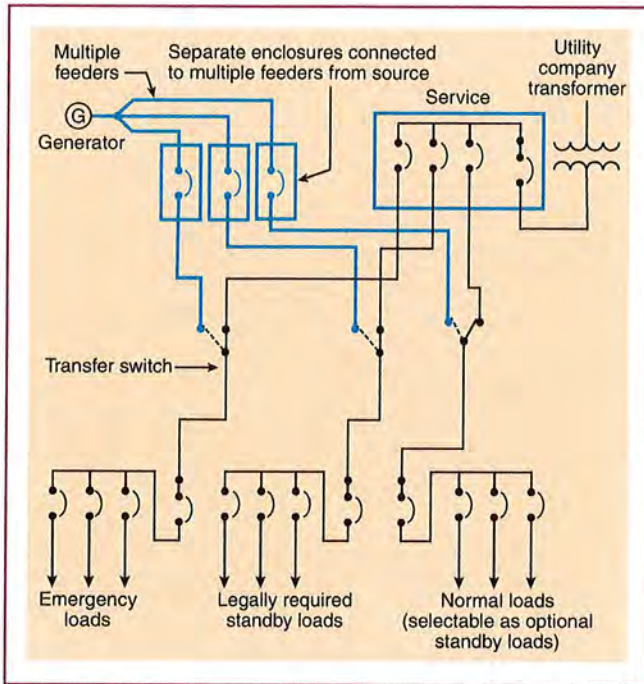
Multiple feeders

Separate enclosures connected to multiple feeders from source

Utility company transformer

G

Generator

Service

Transfer switch

Emergency loads

Legally required standby loads

Normal loads (selectable as optional standby loads)